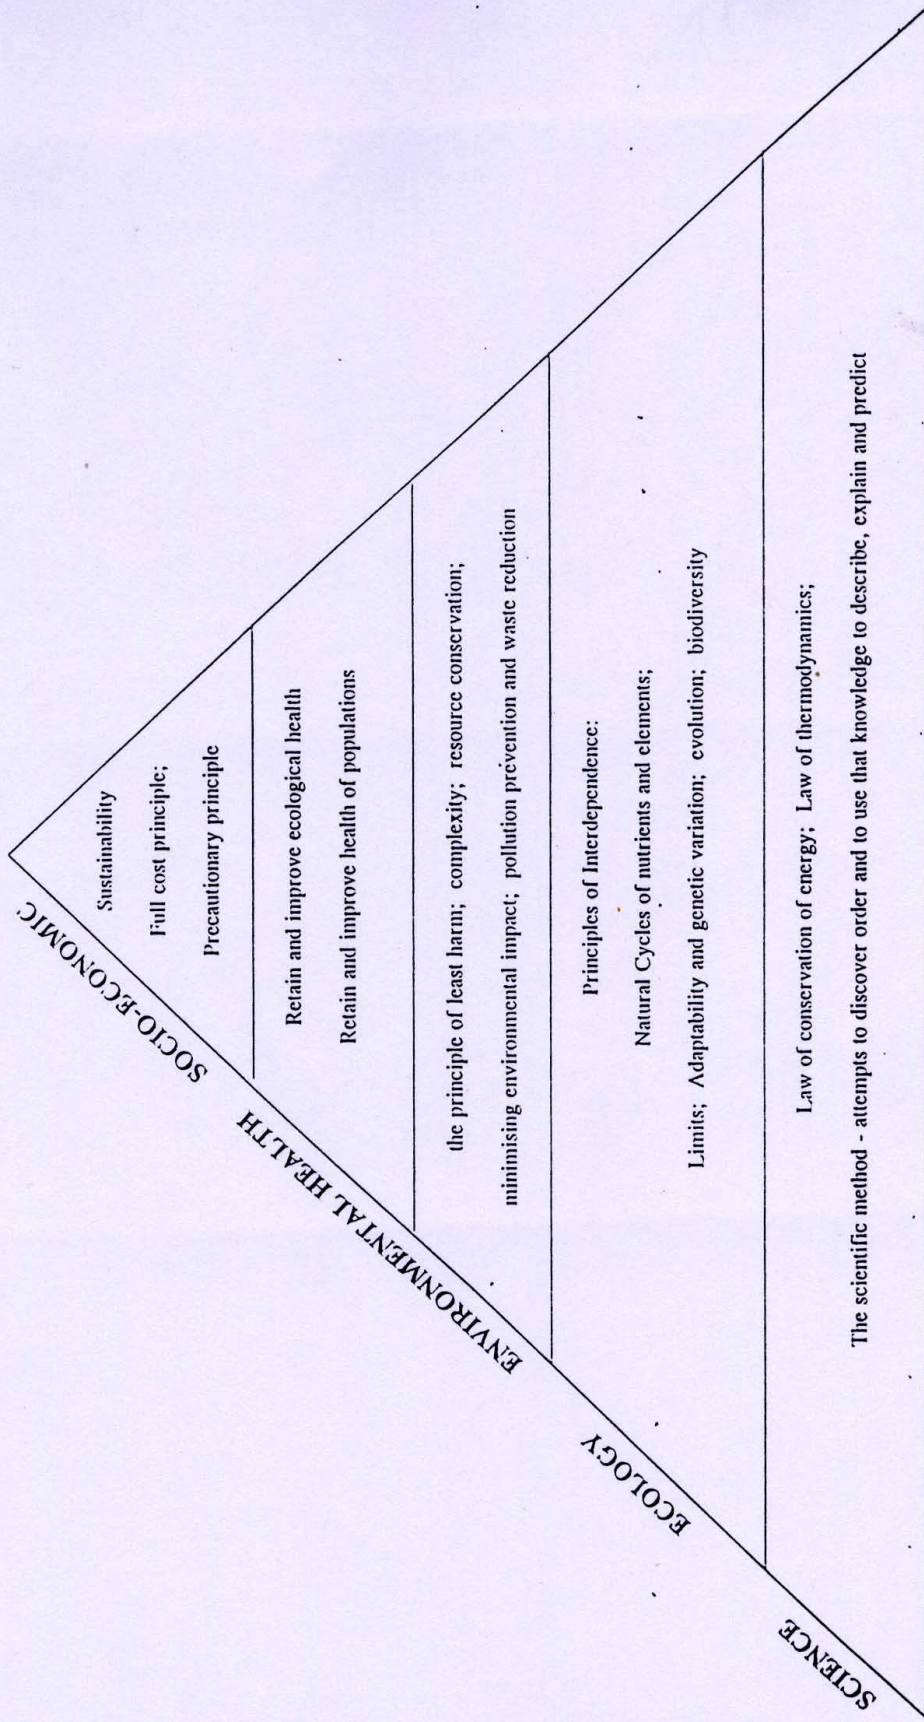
SOCIO-ECONOMIC

Sustainability

Full cost principle;

Precautionary principle

ENVIRONMENTAL HEALTH

Retain and improve ecological health

Retain and improve health of populations

the principle of least harm; complexity; resource conservation;

minimising environmental impact; pollution prevention and waste reduction

ECOLOGY

Principles of Interdependence:

Natural Cycles of nutrients and elements;

Limits; Adaptability and genetic variation; evolution; biodiversity

SCIENCE

Law of conservation of energy; Law of thermodynamics;

The scientific method - attempts to discover order and to use that knowledge to describe, explain and predict